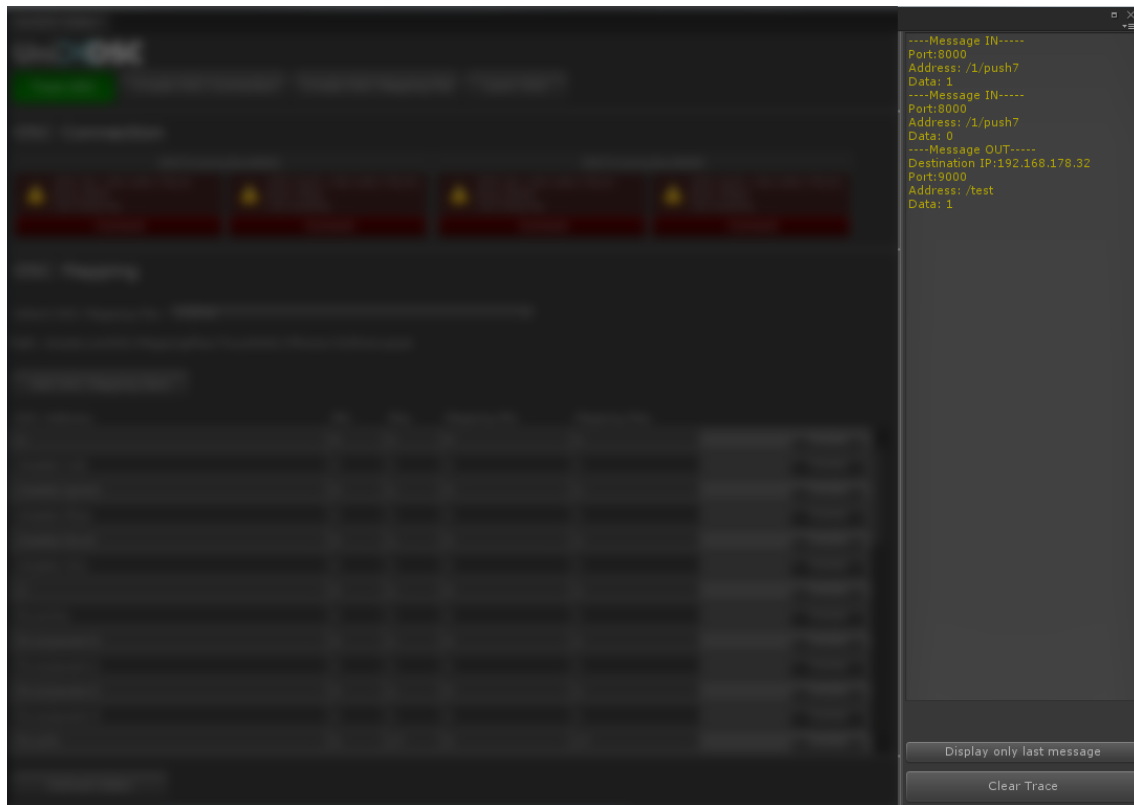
----Message IN-----
Port:8000
Address: /1/push7
Data: 1
----Message IN-----
Port:8000
Address: /1/push7
Data: 0
----Message OUT-----
Destination IP:192.168.178.32
Port:9000
Address: /test
Data: 1

Display only last message

Clear Trace